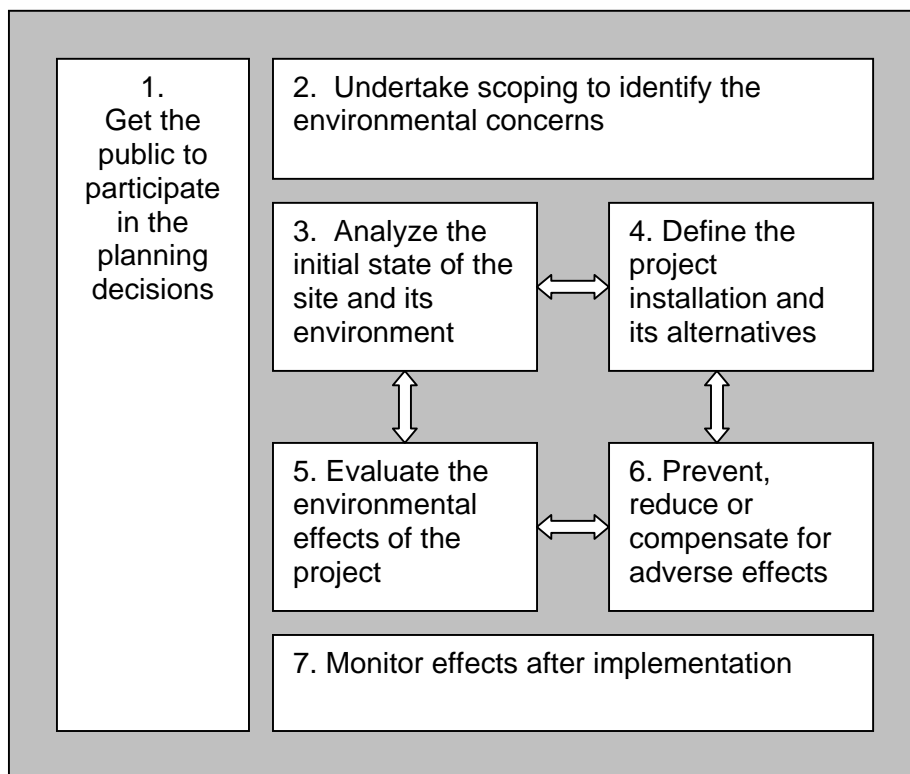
1.
Get the public to participate in the planning decisions

2. Undertake scoping to identify the environmental concerns

3. Analyze the initial state of the site and its environment

4. Define the project installation and its alternatives

5. Evaluate the environmental effects of the project

6. Prevent, reduce or compensate for adverse effects

7. Monitor effects after implementation